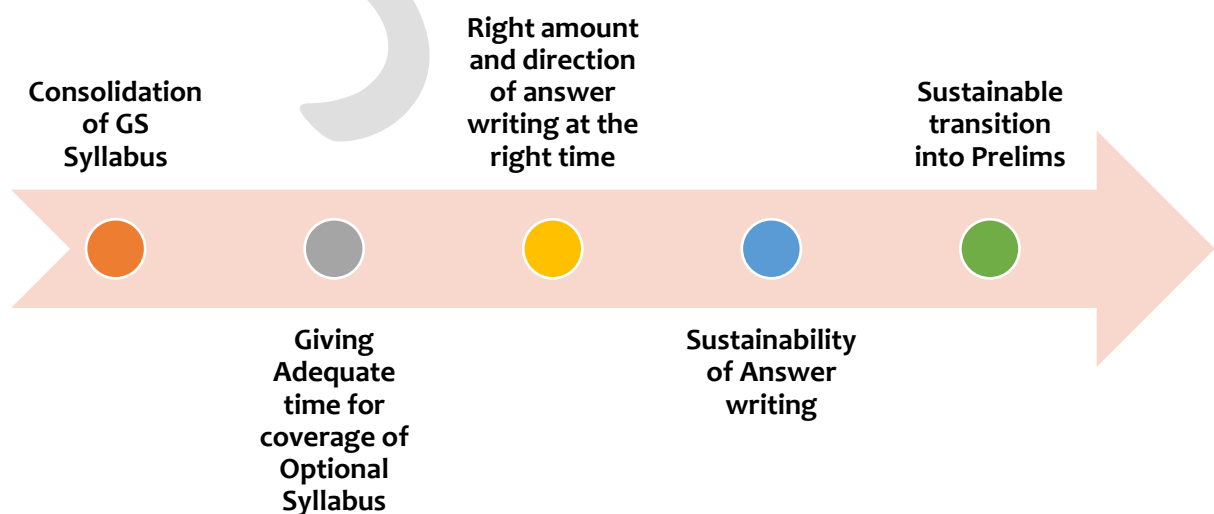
Consolidation of GS Syllabus

Giving Adequate time for coverage of Optional Syllabus

Right amount and direction of answer writing at the right time

Sustainability of Answer writing

Sustainable transition into Prelims